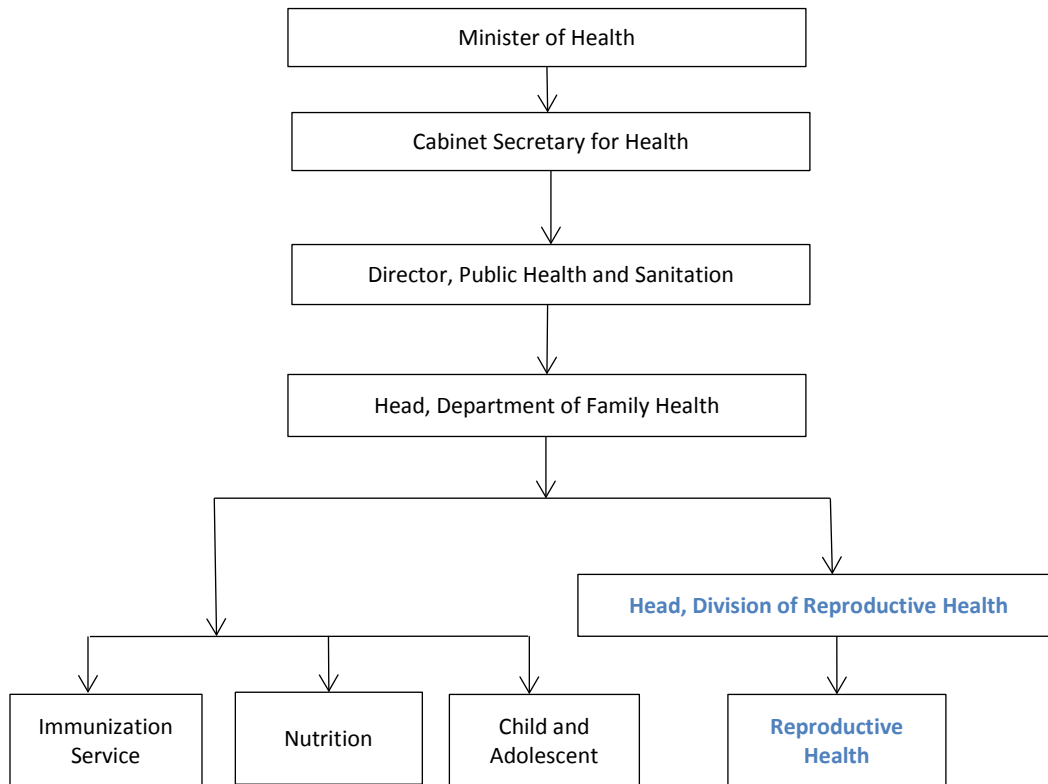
Minister of Health

Cabinet Secretary for Health

Director, Public Health and Sanitation

Head, Department of Family Health

Head, Division of Reproductive Health

Immunization Service

Nutrition

Child and Adolescent

Reproductive Health